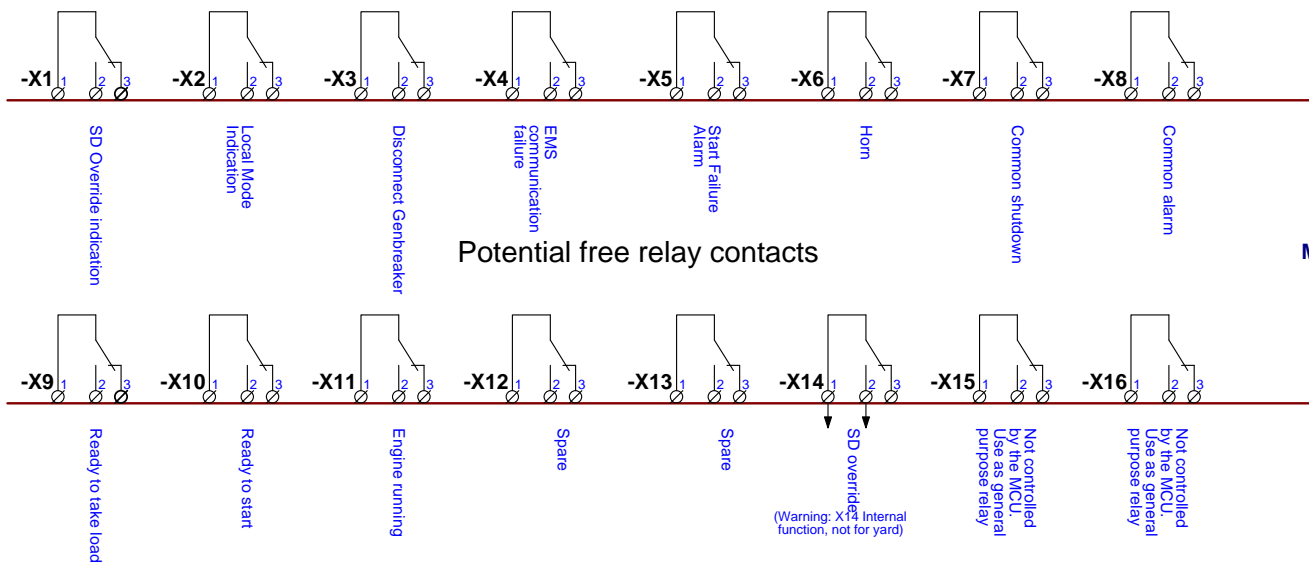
-X1 1 2 3
SD Override indication

-X2 1 2 3
Local Mode Indication

-X3 1 2 3
Disconnect Genbreaker

-X4 1 2 3
EMS communication failure

-X5 1 2 3
Start Failure Alarm

-X6 1 2 3
Horn

-X7 1 2 3
Common shutdown

-X8 1 2 3
Common alarm

Potential free relay contacts

M

-X9 1 2 3
Ready to take load

-X10 1 2 3
Ready to start

-X11 1 2 3
Engine running

-X12 1 2 3
Spare

-X13 1 2 3
Spare

-X14 1 2 3
SD override

(Warning: X14 Internal function, not for yard)

-X15 1 2 3
Not controlled by the MCU. Use as general purpose relay

-X16 1 2 3
Not controlled by the MCU. Use as general purpose relay